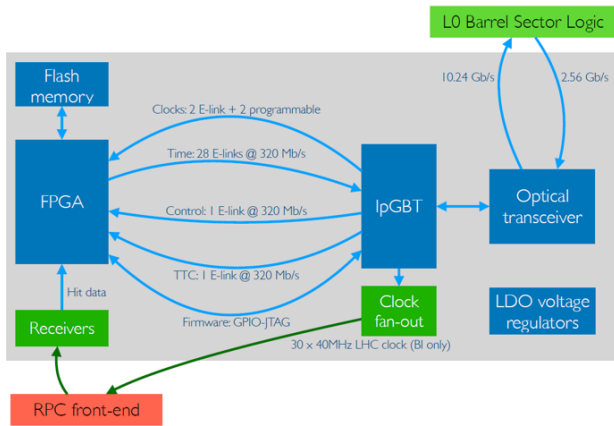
L0 Barrel Sector Logic

10.24 Gb/s

2.56 Gb/s

Flash memory

Clocks: 2 E-link + 2 programmable

Time: 28 E-links @ 320 Mb/s

FPGA

Control: 1 E-link @ 320 Mb/s

lpGBT

Optical transceiver

TTC: 1 E-link @ 320 Mb/s

Hit data

Clock fan-out

LDO voltage regulators

Receivers

Firmware: GPIO-JTAG

30 x 40MHz LHC clock (BI only)

RPC front-end